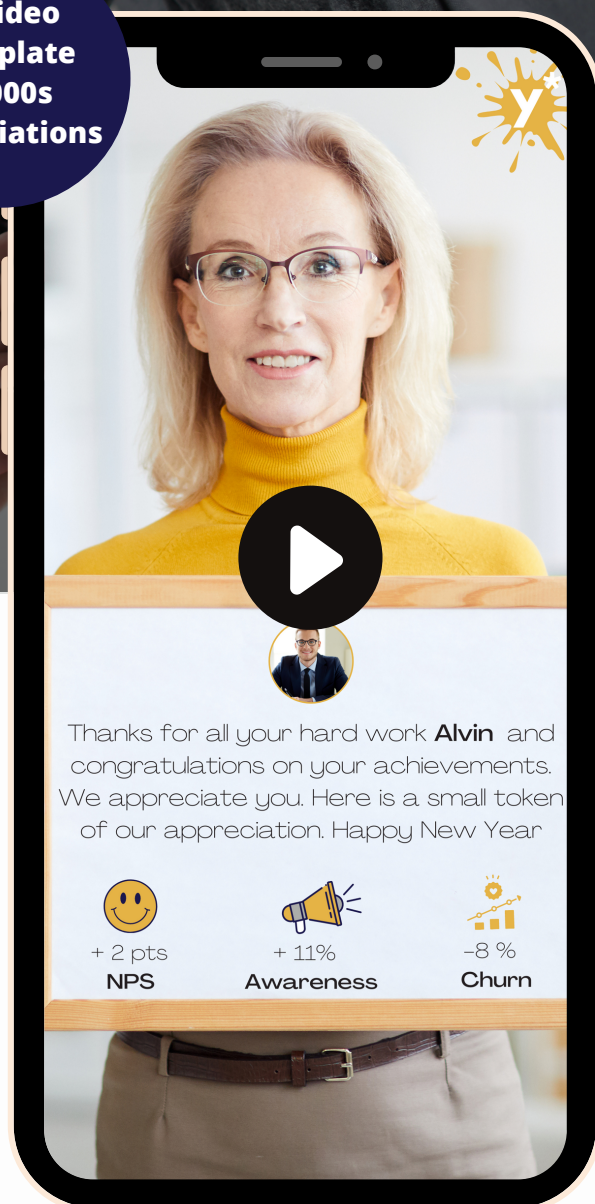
ideo
plate
00s
iations

y

Thanks for all your hard work **Alvin** and congratulations on your achievements. We appreciate you. Here is a small token of our appreciation. Happy New Year

+ 2 pts
**NPS**

+ 11%
**Awareness**

-8 %
**Churn**